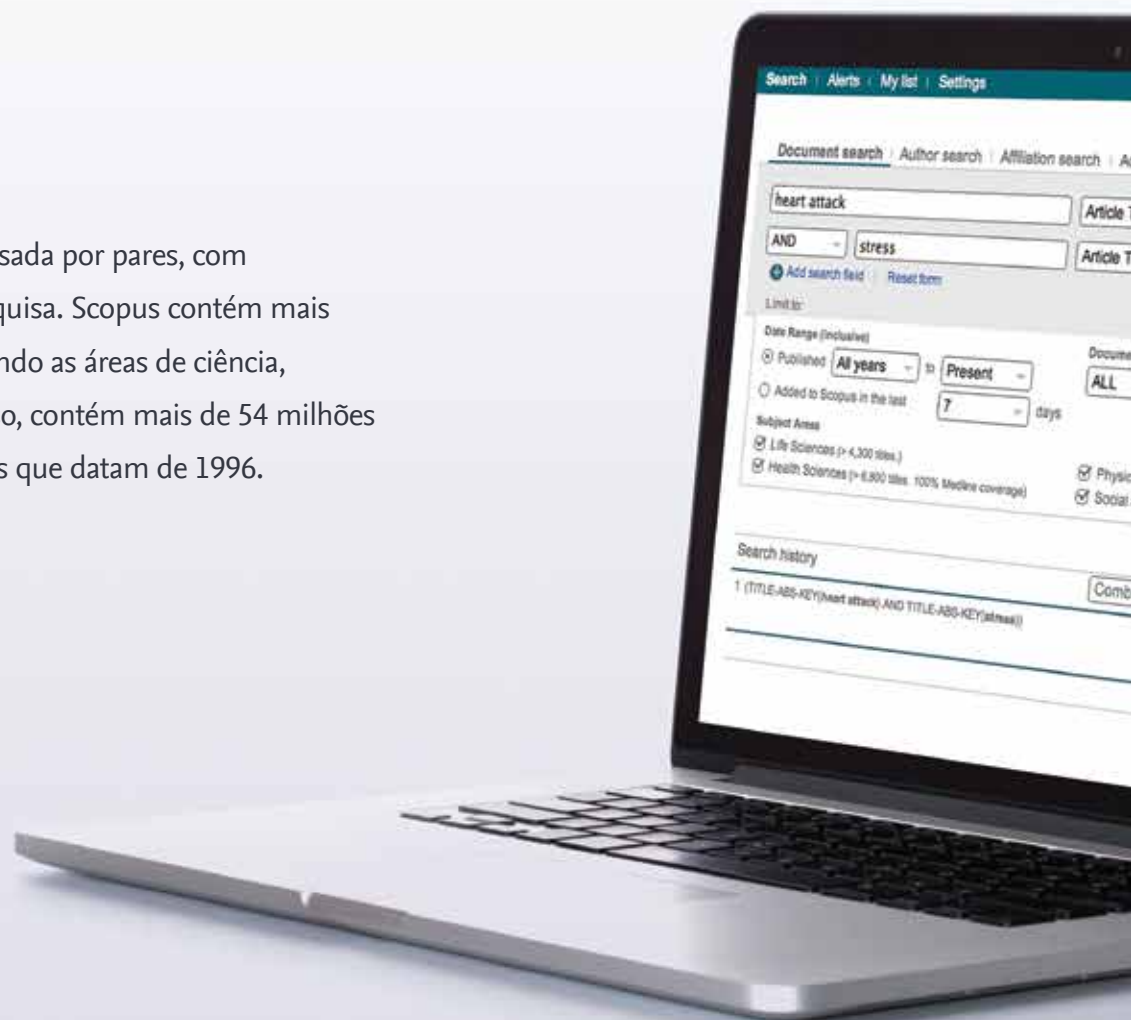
sada por pares, com quisa. Scopus contém mais ndo as áreas de ciência, o, contém mais de 54 milhões s que datam de 1996.

Search | Alerts | My list | Settings

Document search | Author search | Affiliation search | A

heart attack

Article T

AND

stress

Article T

Add search field | Reset form

Limit to:

Date Range (inclusive)

Published All years to Present

Added to Scopus in the last 7 days

Docume

ALL

Subject Areas

Life Sciences (> 4,300 titles.)

Health Sciences (> 6,800 titles. 100% Medline coverage)

Physic

Social

Search history

1 (TITLE-ABS-KEY(heart attack) AND TITLE-ABS-KEY(stress))

Comb